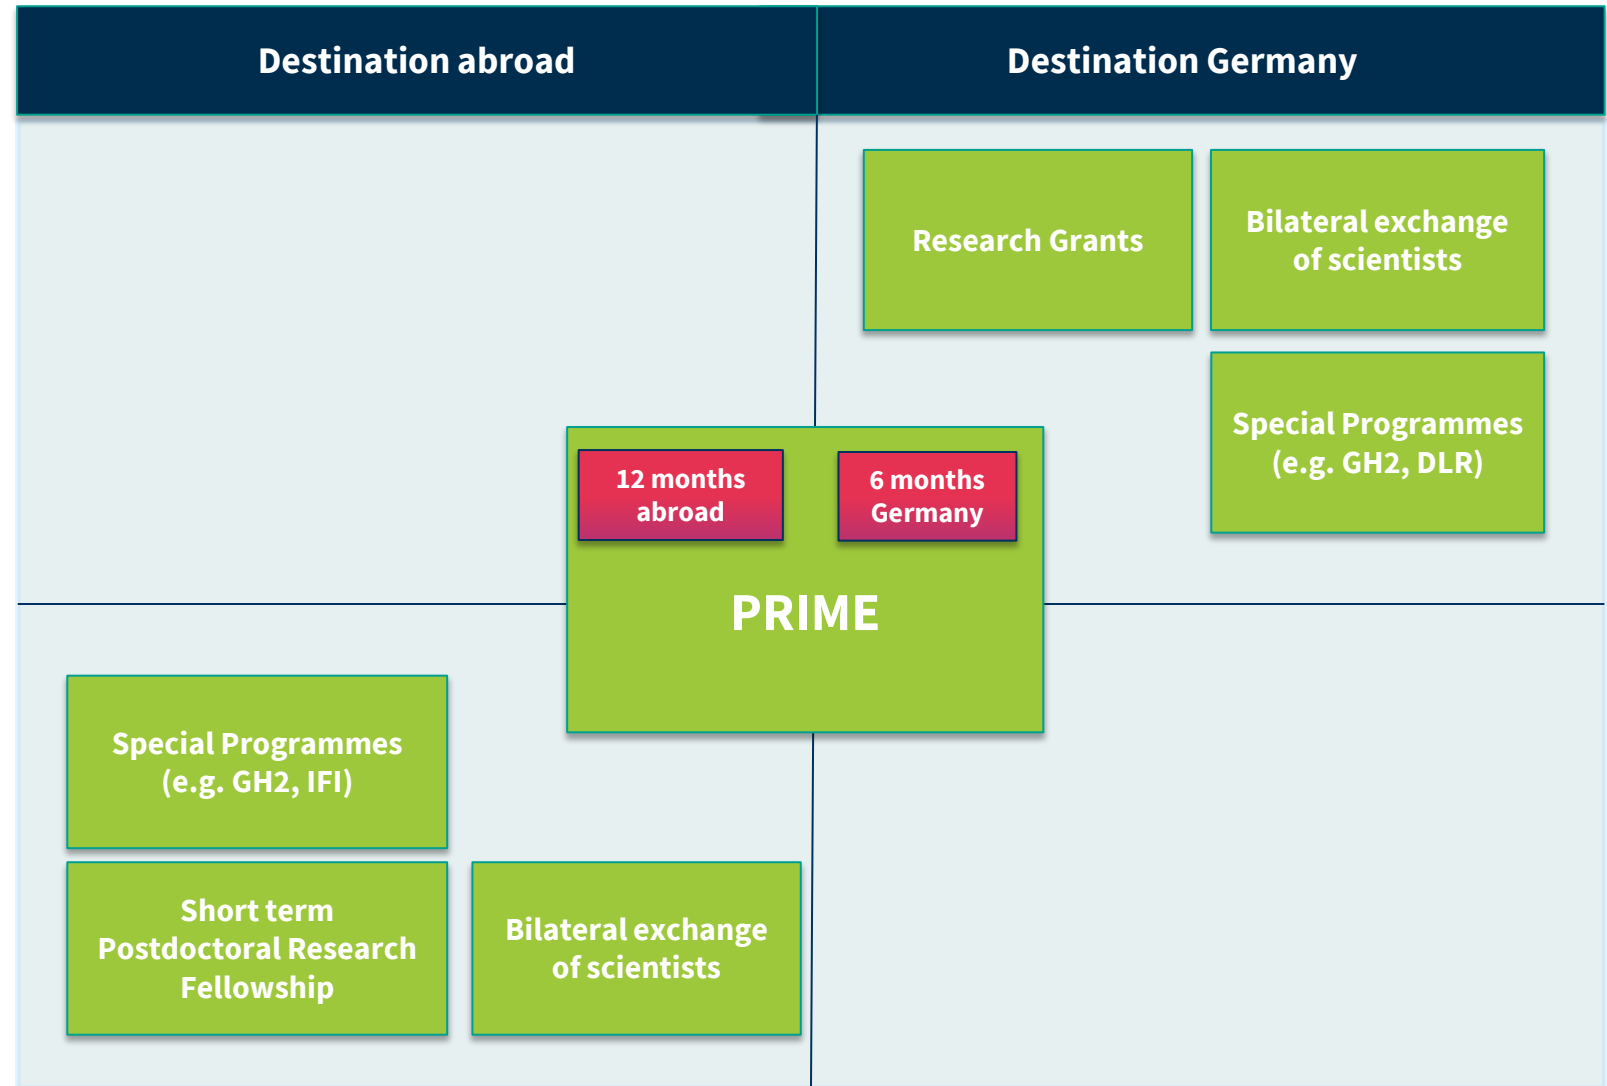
Destination abroad

Destination Germany

Research Grants

Bilateral exchange of scientists

Special Programmes (e.g. GH2, DLR)

12 months abroad

6 months Germany

PRIME

Special Programmes (e.g. GH2, IFI)

Short term Postdoctoral Research Fellowship

Bilateral exchange of scientists